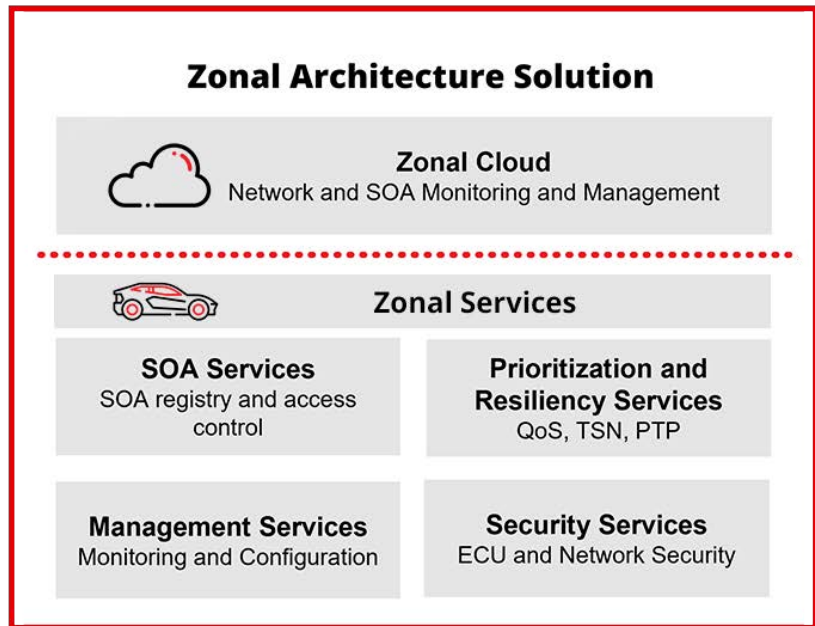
Zonal Architecture Solution

Zonal Cloud
Network and SOA Monitoring and Management

Zonal Services

SOA Services
SOA registry and access control

Prioritization and Resiliency Services
QoS, TSN, PTP

Management Services
Monitoring and Configuration

Security Services
ECU and Network Security